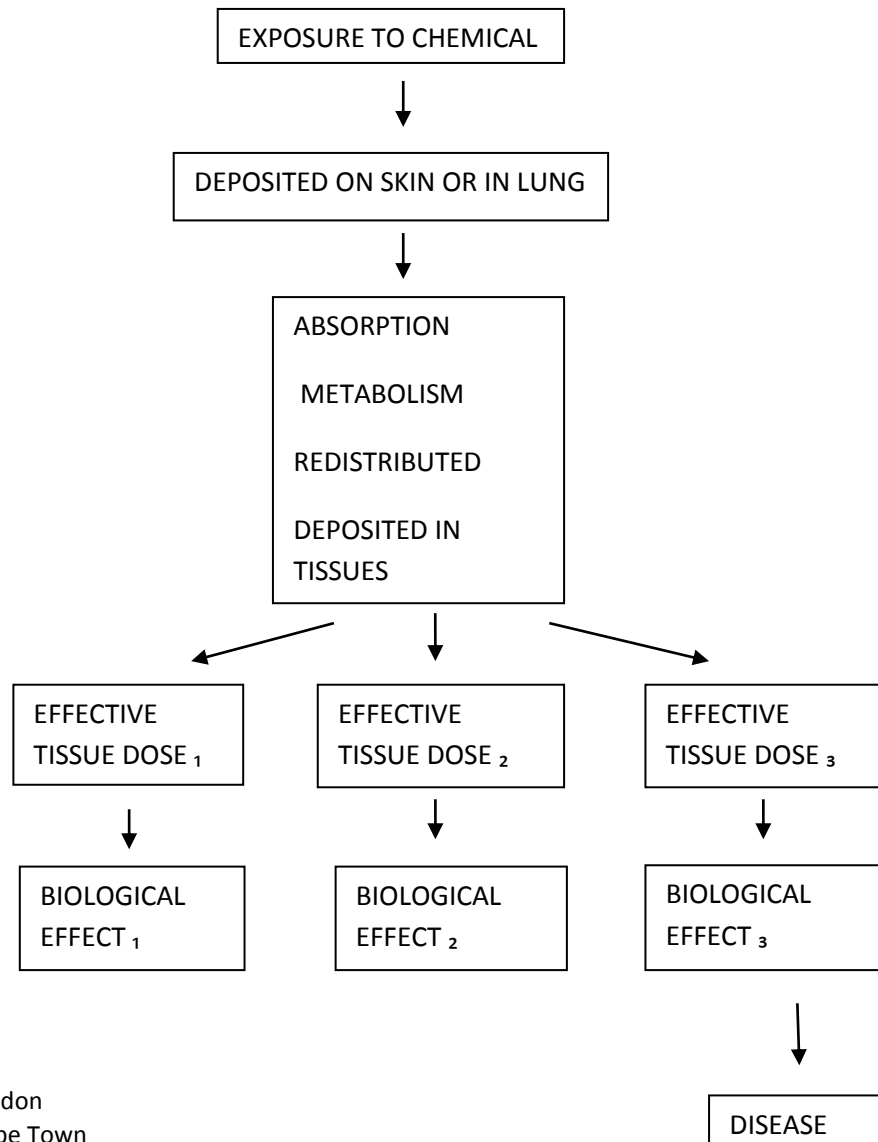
EXPOSURE TO CHEMICAL

DEPOSITED ON SKIN OR IN LUNG

ABSORPTION

METABOLISM

REDISTRIBUTED

DEPOSITED IN TISSUES

EFFECTIVE TISSUE DOSE $_1$

EFFECTIVE TISSUE DOSE $_2$

EFFECTIVE TISSUE DOSE $_3$

BIOLOGICAL EFFECT $_1$

BIOLOGICAL EFFECT $_2$

BIOLOGICAL EFFECT $_3$

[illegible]don
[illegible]e Town

DISEASE